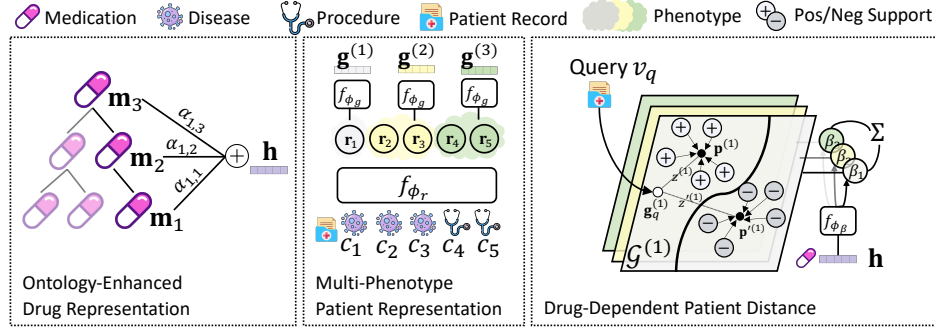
Medication Disease Procedure Patient Record Phenotype Pos/Neg Support

$\mathbf{m}_3$ $\alpha_{1,3}$ $\mathbf{m}_2$ $\alpha_{1,2}$ $\alpha_{1,1}$ $\mathbf{m}_1$ $\mathbf{h}$

Ontology-Enhanced Drug Representation

$\mathbf{g}^{(1)}$ $\mathbf{g}^{(2)}$ $\mathbf{g}^{(3)}$

$f_{\phi_g}$ $f_{\phi_g}$ $f_{\phi_g}$

$\mathbf{r}_1$ $\mathbf{r}_2$ $\mathbf{r}_3$ $\mathbf{r}_4$ $\mathbf{r}_5$

$f_{\phi_r}$

$c_1$ $c_2$ $c_3$ $c_4$ $c_5$

Multi-Phenotype Patient Representation

Query $v_q$

$\mathbf{p}^{(1)}$ $z^{(1)}$ $z'^{(1)}$ $\mathbf{g}_q^{(1)}$ $\mathbf{p}'^{(1)}$

$\mathcal{G}^{(1)}$

$\beta_2$ $\beta_2$ $\beta_1$ $\Sigma$

$f_{\phi_\beta}$

$\mathbf{h}$

Drug-Dependent Patient Distance